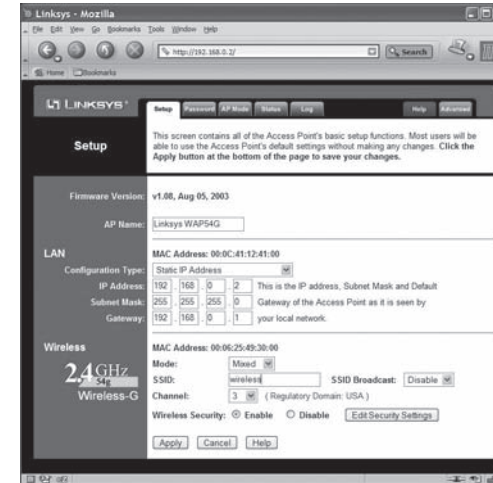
Linksys - Mozilla

File Edit View Go Bookmarks Tools Window Help

http://192.168.0.2/

Search

Home Bookmarks

LINKSYS®

Setup Password AP Mode Status Log Help Advanced

Setup

This screen contains all of the Access Point's basic setup functions. Most users will be able to use the Access Point's default settings without making any changes. Click the Apply button at the bottom of the page to save your changes.

Firmware Version: v1.08, Aug 05, 2003

AP Name: Linksys WAP54G

LAN

MAC Address: 00:0C:41:12:41:00

Configuration Type: Static IP Address

IP Address: 192 . 168 . 0 . 2 This is the IP address, Subnet Mask and Default

Subnet Mask: 255 . 255 . 255 . 0 Gateway of the Access Point as it is seen by

Gateway: 192 . 168 . 0 . 1 your local network.

Wireless

MAC Address: 00:06:25:49:30:00

2.4GHz 54g Wireless-G

Mode: Mixed

SSID: wireless SSID Broadcast: Disable

Channel: 3 ( Regulatory Domain: USA )

Wireless Security: Enable Disable Edit Security Settings

Apply Cancel Help